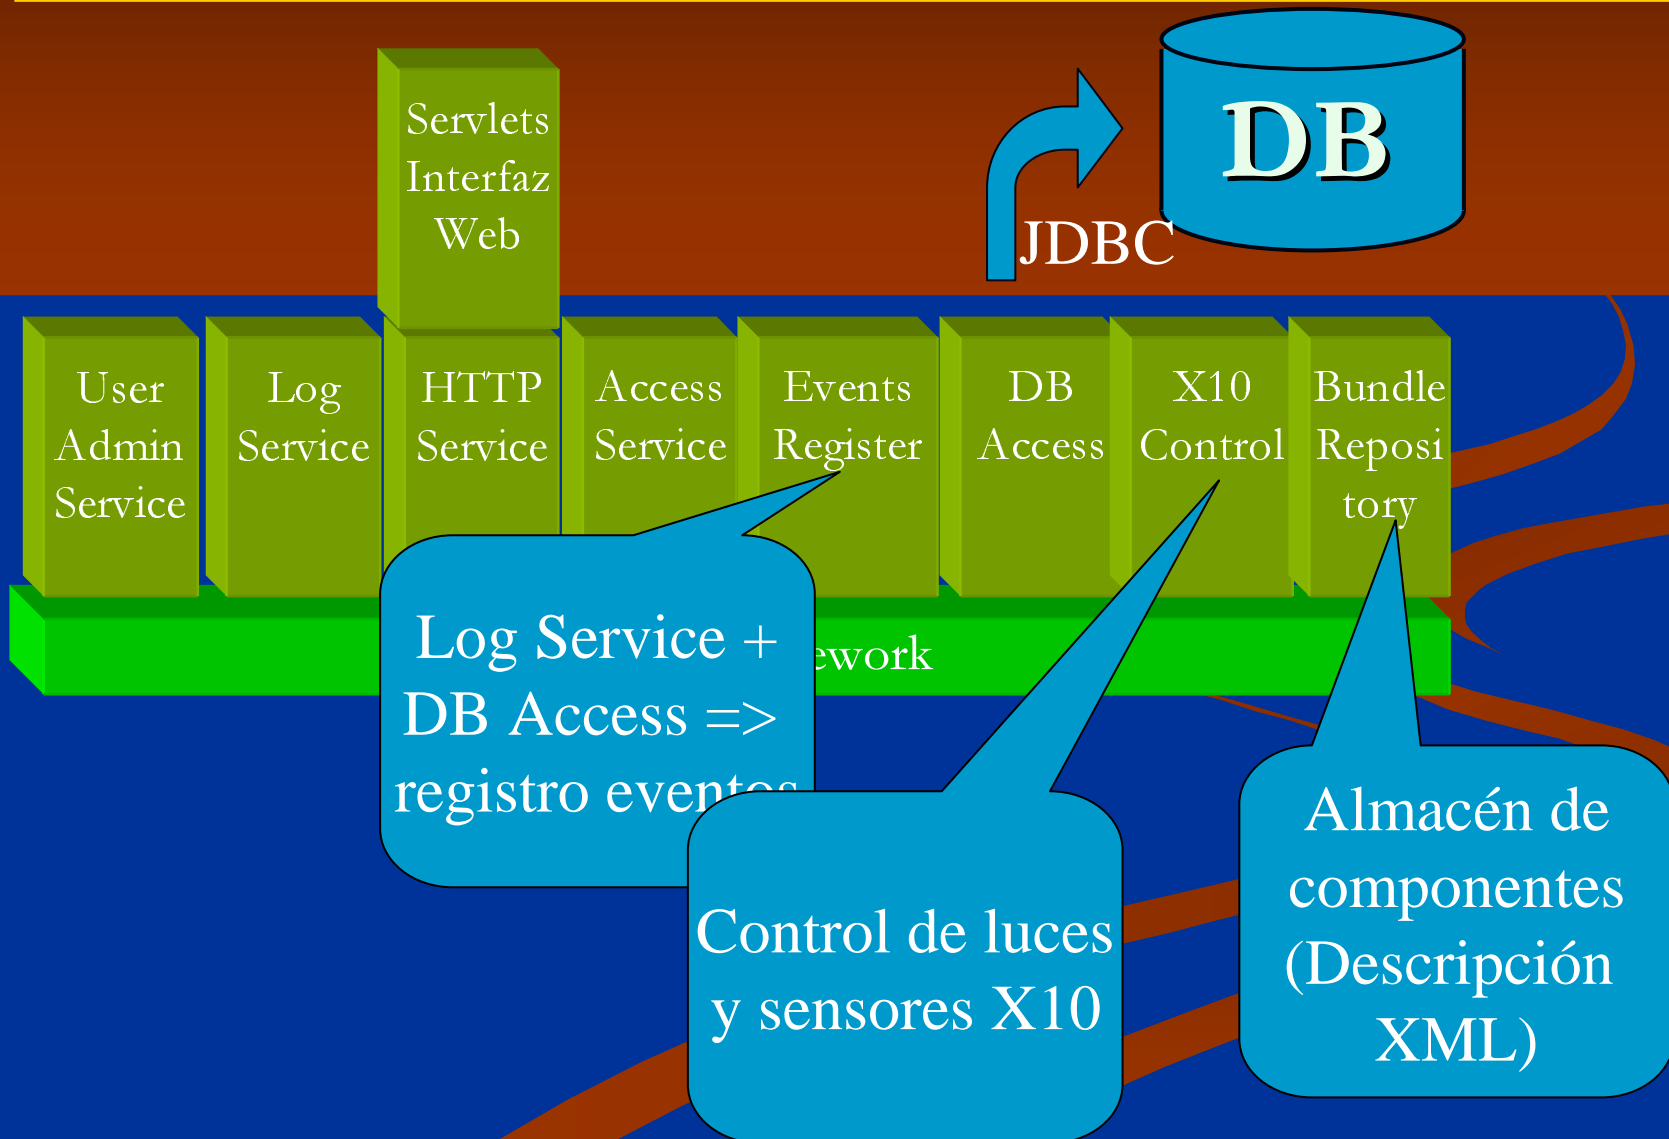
Servlets Interfaz Web

JDBC

DB

User Admin Service

Log Service

HTTP Service

Access Service

Events Register

DB Access

X10 Control

Bundle Reposi tory

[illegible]ework

Log Service + DB Access => registro event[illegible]

Control de luces y sensores X10

Almacén de componentes (Descripción XML)